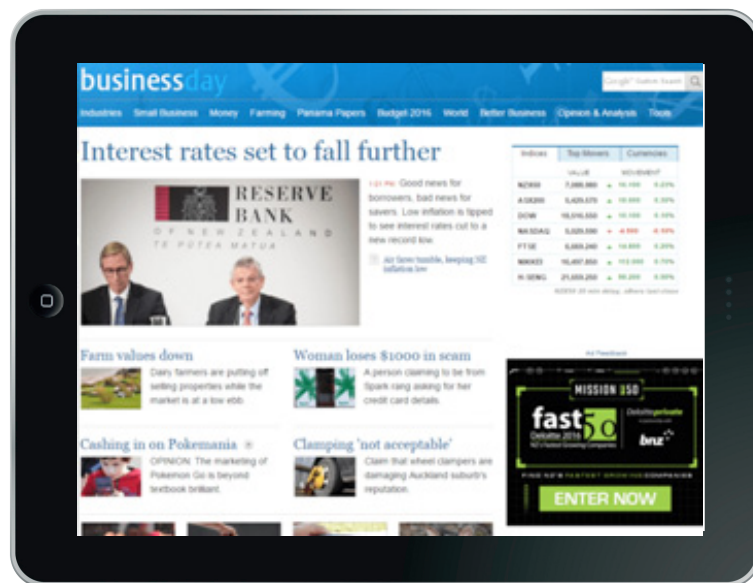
businessday

Google Custom Search

Industries Small Business Money Farming Panama Papers Budget 2016 World Better Business Opinion & Analysis Tools

Interest rates set to fall further

RESERVE BANK
OF NEW ZEALAND
TE PUTEA MATUA

1:21 PM Good news for borrowers, bad news for savers. Low inflation is tipped to see interest rates cut to a new record low.

Air fares tumble, keeping NZ inflation low

| Indices | Top Movers | Currencies |
|---|---|---|
| | VALUE | MOVEMENT |
| NZX50 | 7,080.980 | 16.100 0.23% |
| ASX200 | 5,425.070 | 18.600 0.35% |
| DOW | 18,516.550 | 16.100 0.09% |
| NASDAQ | 5,025.590 | -4.590 -0.10% |
| FTSE | 6,693.240 | 16.800 0.25% |
| NIKKEI | 16,497.850 | 113.000 0.70% |
| HSENG | 21,659.250 | 86.200 0.40% |

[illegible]

Ad Feedback

MISSION 350
fast 50
Deloitte 2016
NZ's Fastest Growing Companies
Deloitte private
bnz
FIND NZ'S FASTEST GROWING COMPANIES
ENTER NOW

Farm values down
Dairy farmers are putting off selling properties while the market is at a low ebb

Woman loses $1000 in scam
A person claiming to be from Spark rang asking for her credit card details.

Cashing in on Pokemania
OPINION: The marketing of Pokemon Go is beyond textbook brilliant.

Clamping 'not acceptable'
Claim that wheel clampers are damaging Auckland suburb's reputation.